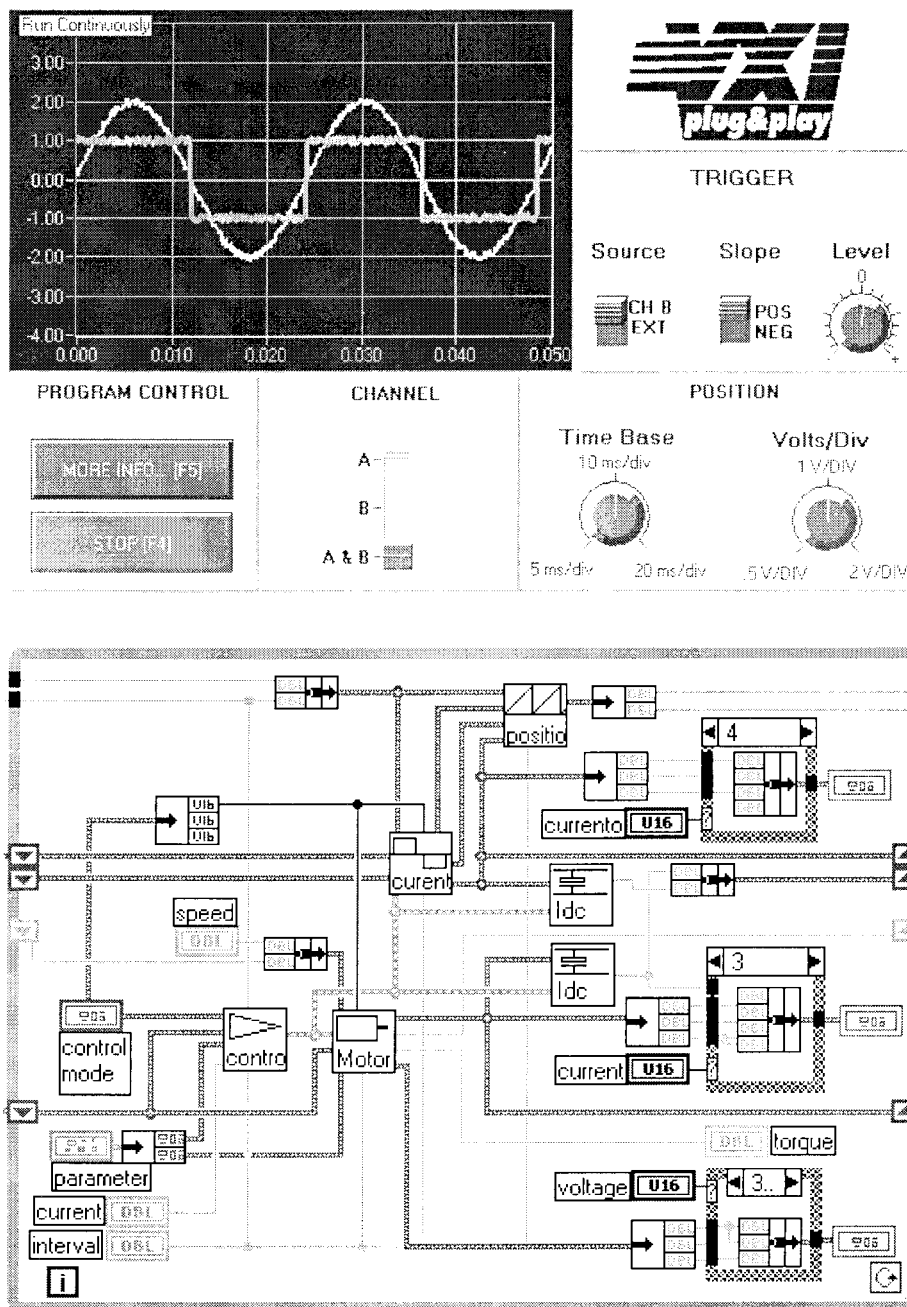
Run Continuously
3.00
2.00
1.00
0.00
-1.00
-2.00
-3.00
-4.00
0.000 0.010 0.020 0.030 0.040 0.050

VXI plug&play

TRIGGER
Source Slope Level
CH B EXT
POS NEG
0

PROGRAM CONTROL
MORE INFO... [F5]
STOP [F4]

CHANNEL
A
B
A & B

POSITION
Time Base
10 ms/div
5 ms/div 20 ms/div
Volts/Div
1 V/DIV
.5 V/DIV 2 V/DIV

U16
U16
U16
positio
4
currento U16
curent
Idc
speed
DBL
Idc
3
control mode
contro
Motor
current U16
DBL torque
parameter
voltage U16
3..
current DBL
interval DBL
i